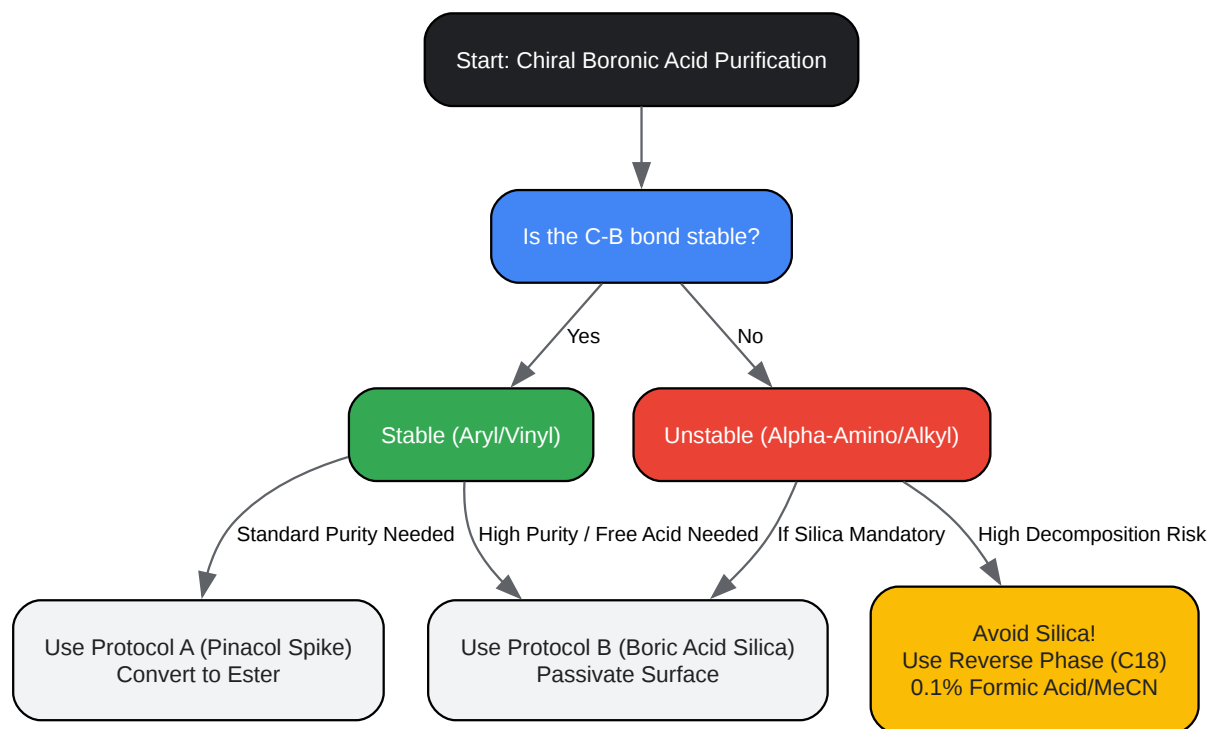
Start: Chiral Boronic Acid Purification

Is the C-B bond stable?

Yes

No

Stable (Aryl/Vinyl)

Unstable (Alpha-Amino/Alkyl)

Standard Purity Needed

High Purity / Free Acid Needed

If Silica Mandatory

High Decomposition Risk

Use Protocol A (Pinacol Spike)
Convert to Ester

Use Protocol B (Boric Acid Silica)
Passivate Surface

Avoid Silica!
Use Reverse Phase (C18)
0.1% Formic Acid/MeCN